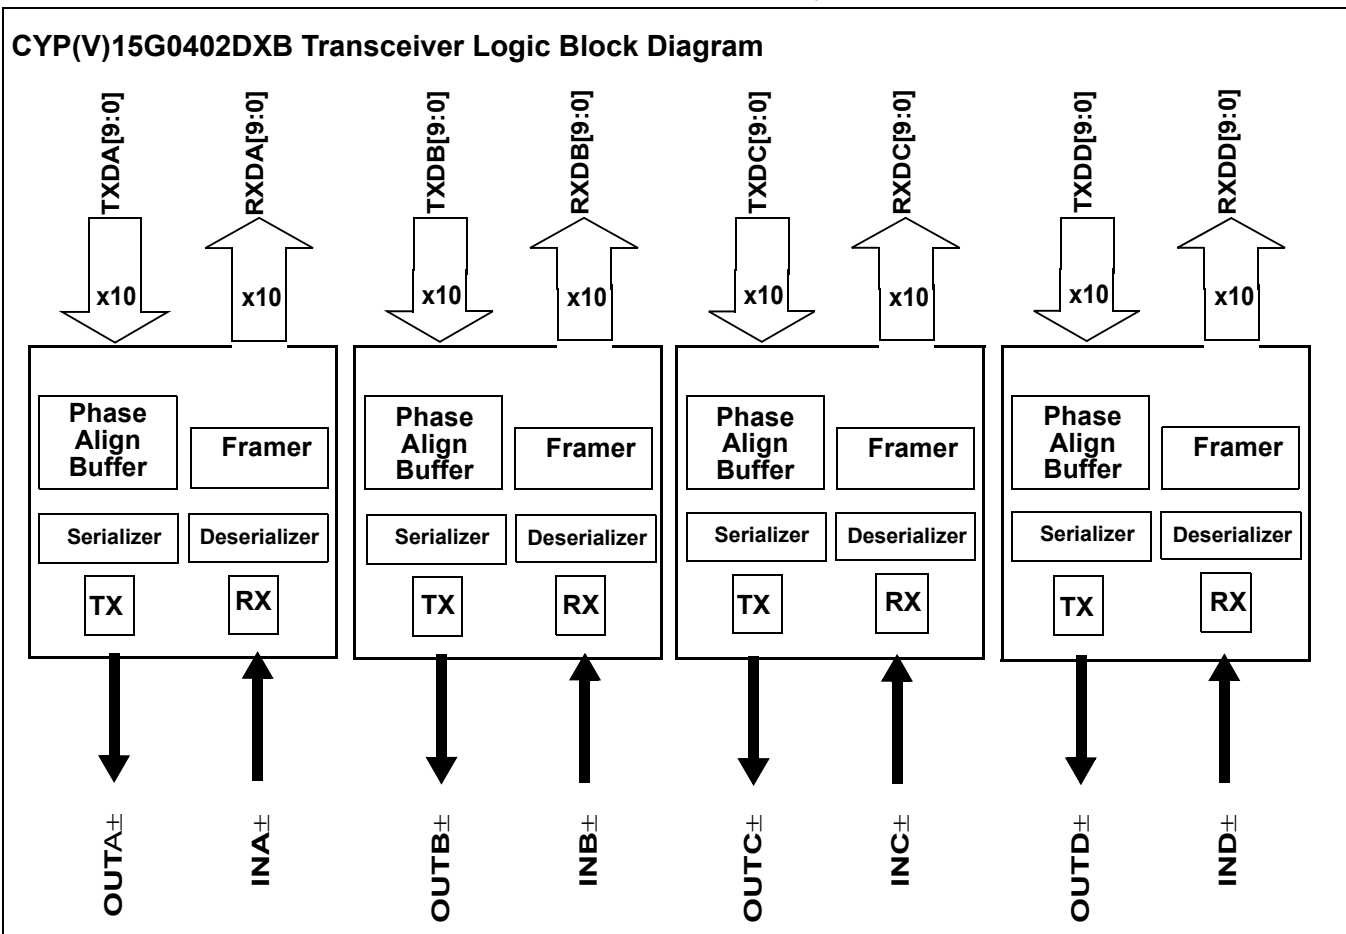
CYP(V)15G0402DXB Transceiver Logic Block Diagram

TXDA[9:0]
RXDA[9:0]
TXDB[9:0]
RXDB[9:0]
TXDC[9:0]
RXDC[9:0]
TXDD[9:0]
RXDD[9:0]

x10
x10
x10
x10
x10
x10
x10
x10

Phase Align Buffer
Framer
Serializer
Deserializer
TX
RX

Phase Align Buffer
Framer
Serializer
Deserializer
TX
RX

Phase Align Buffer
Framer
Serializer
Deserializer
TX
RX

Phase Align Buffer
Framer
Serializer
Deserializer
TX
RX

OUTA±
INA±
OUTB±
INB±
OUTC±
INC±
OUTD±
IND±